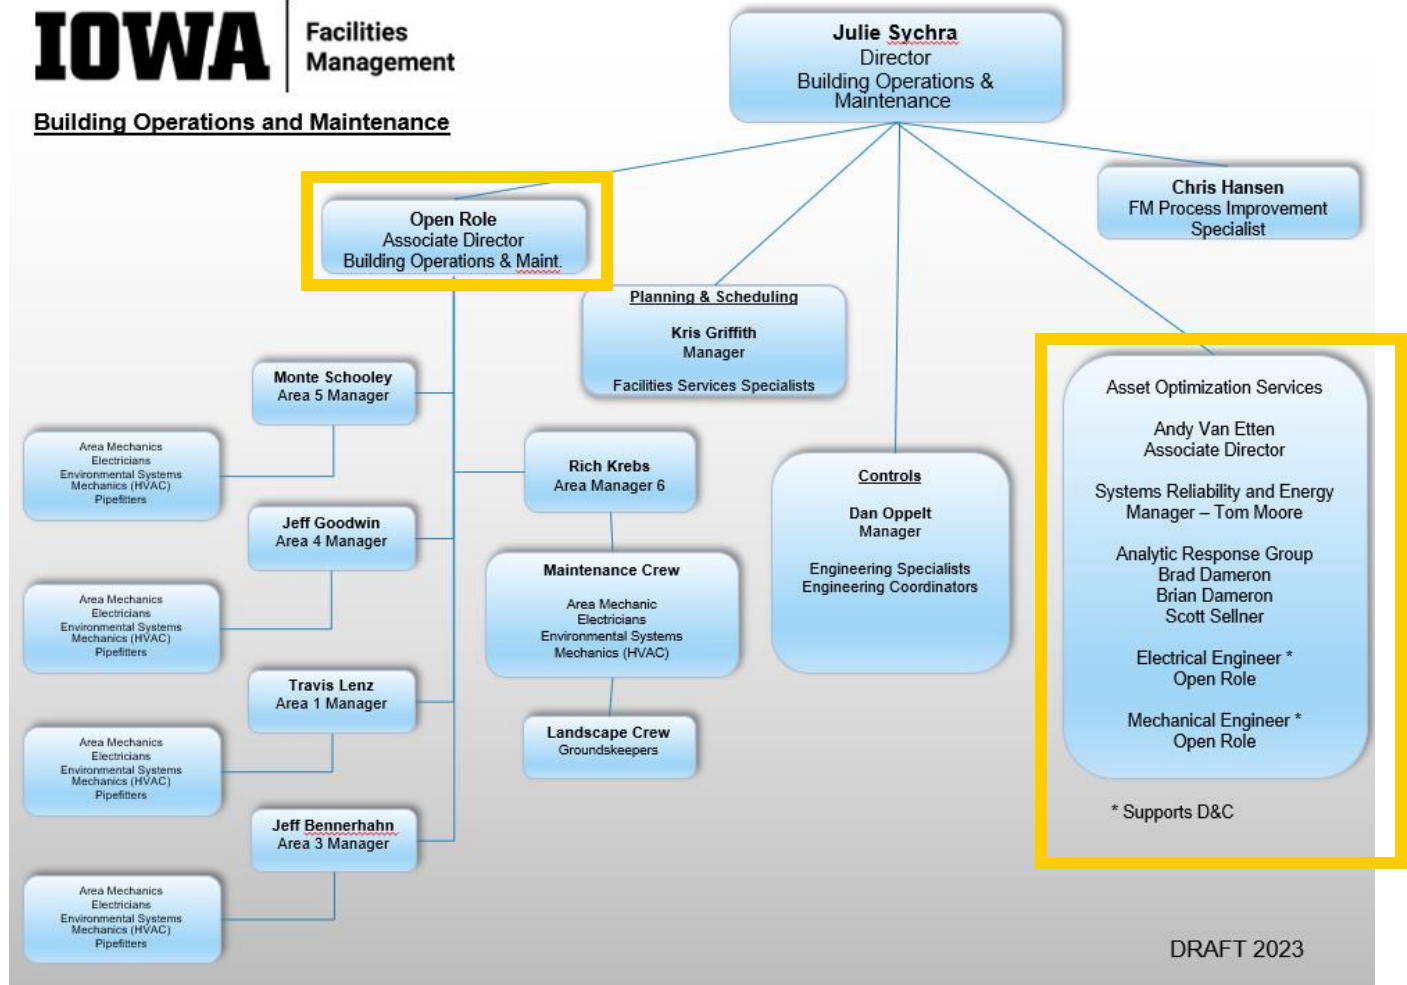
IOWA Facilities Management

Building Operations and Maintenance

Julie Sychra
Director
Building Operations & Maintenance

Open Role
Associate Director
Building Operations & Maint.

Chris Hansen
FM Process Improvement Specialist

Planning & Scheduling
Kris Griffith
Manager
Facilities Services Specialists

Monte Schooley
Area 5 Manager

Area Mechanics
Electricians
Environmental Systems Mechanics (HVAC)
Pipefitters

Jeff Goodwin
Area 4 Manager

Area Mechanics
Electricians
Environmental Systems Mechanics (HVAC)
Pipefitters

Travis Lenz
Area 1 Manager

Area Mechanics
Electricians
Environmental Systems Mechanics (HVAC)
Pipefitters

Jeff Bennerhahn
Area 3 Manager

Area Mechanics
Electricians
Environmental Systems Mechanics (HVAC)
Pipefitters

Rich Krebs
Area Manager 6

Maintenance Crew
Area Mechanic
Electricians
Environmental Systems Mechanics (HVAC)

Landscape Crew
Groundskeepers

Controls
Dan Oppelt
Manager
Engineering Specialists
Engineering Coordinators

Asset Optimization Services

Andy Van Etten
Associate Director

Systems Reliability and Energy Manager – Tom Moore

Analytic Response Group
Brad Dameron
Brian Dameron
Scott Sellner

Electrical Engineer *
Open Role

Mechanical Engineer *
Open Role

* Supports D&C

DRAFT 2023